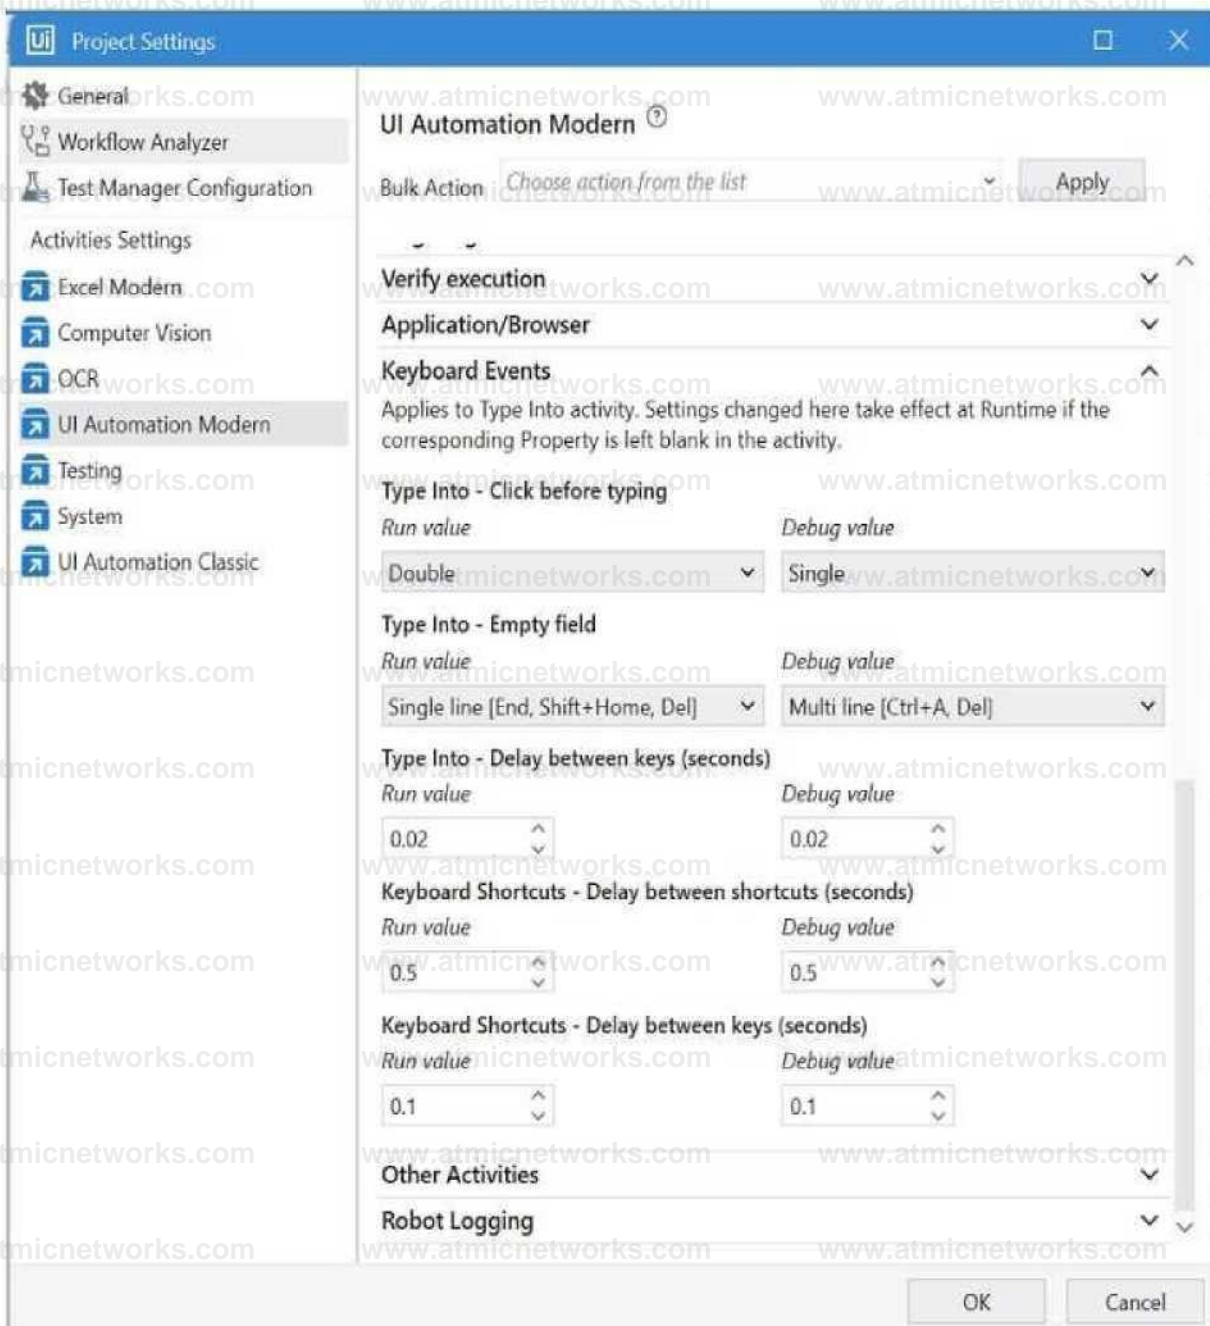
Ui Project Settings

General
Workflow Analyzer
Test Manager Configuration
Activities Settings
Excel Modern
Computer Vision
OCR
UI Automation Modern
Testing
System
UI Automation Classic

UI Automation Modern ?

Bulk Action Choose action from the list Apply

Verify execution
Application/Browser
Keyboard Events
Applies to Type Into activity. Settings changed here take effect at Runtime if the corresponding Property is left blank in the activity.

Type Into - Click before typing
Run value Debug value
Double Single

Type Into - Empty field
Run value Debug value
Single line [End, Shift+Home, Del] Multi line [Ctrl+A, Del]

Type Into - Delay between keys (seconds)
Run value Debug value
0.02 0.02

Keyboard Shortcuts - Delay between shortcuts (seconds)
Run value Debug value
0.5 0.5

Keyboard Shortcuts - Delay between keys (seconds)
Run value Debug value
0.1 0.1

Other Activities
Robot Logging

OK Cancel

www.atmicnetworks.com